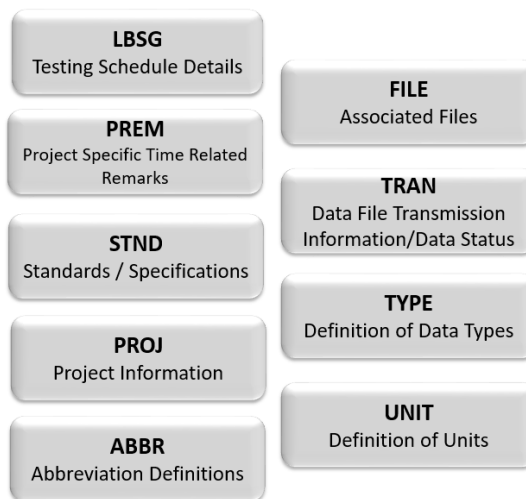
LBSG
Testing Schedule Details

PREM
Project Specific Time Related Remarks

STND
Standards / Specifications

PROJ
Project Information

ABBR
Abbreviation Definitions

FILE
Associated Files

TRAN
Data File Transmission Information/Data Status

TYPE
Definition of Data Types

UNIT
Definition of Units